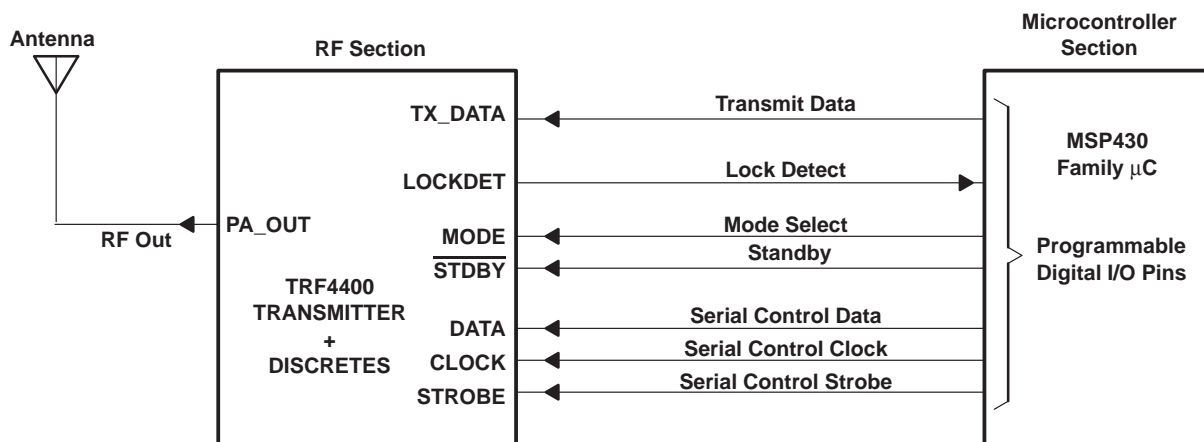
Antenna

RF Section

Microcontroller Section

TX_DATA

Transmit Data

MSP430 Family $\mu$C

LOCKDET

Lock Detect

PA_OUT

RF Out

MODE

Mode Select

$\overline{\text{STDBY}}$

Standby

Programmable Digital I/O Pins

TRF4400 TRANSMITTER + DISCRETES

DATA

Serial Control Data

CLOCK

Serial Control Clock

STROBE

Serial Control Strobe